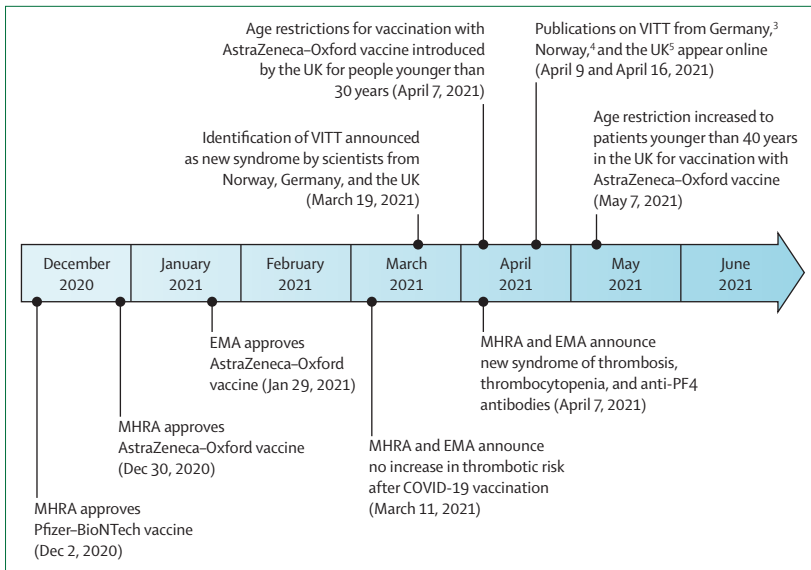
Age restrictions for vaccination with AstraZeneca–Oxford vaccine introduced by the UK for people younger than 30 years (April 7, 2021)

Publications on VITT from Germany,$^3$ Norway,$^4$ and the UK$^5$ appear online (April 9 and April 16, 2021)

Identification of VITT announced as new syndrome by scientists from Norway, Germany, and the UK (March 19, 2021)

Age restriction increased to patients younger than 40 years in the UK for vaccination with AstraZeneca–Oxford vaccine (May 7, 2021)

December 2020

January 2021

February 2021

March 2021

April 2021

May 2021

June 2021

EMA approves AstraZeneca–Oxford vaccine (Jan 29, 2021)

MHRA and EMA announce new syndrome of thrombosis, thrombocytopenia, and anti-PF4 antibodies (April 7, 2021)

MHRA approves AstraZeneca–Oxford vaccine (Dec 30, 2020)

MHRA and EMA announce no increase in thrombotic risk after COVID-19 vaccination (March 11, 2021)

MHRA approves Pfizer–BioNTech vaccine (Dec 2, 2020)